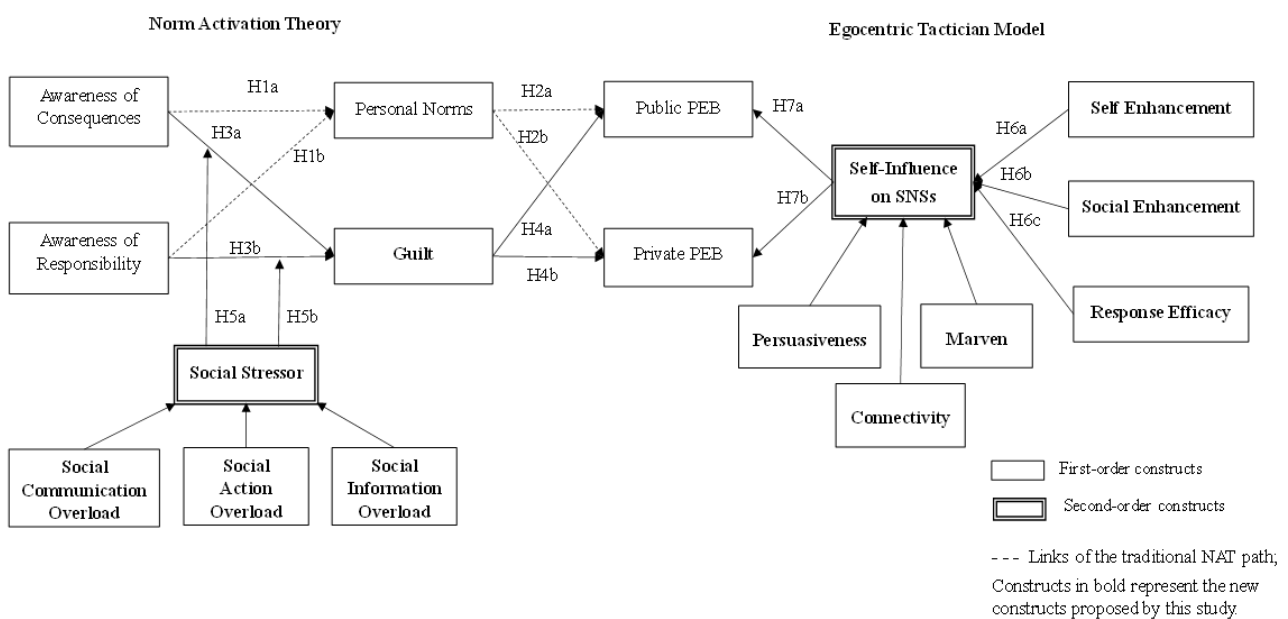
Norm Activation Theory

Egocentric Tactician Model

Awareness of Consequences

H1a

Personal Norms

H2a

Public PEB

H7a

H6a

Self Enhancement

H3a

H1b

H2b

Self-Influence on SNSs

H6b

H7b

Social Enhancement

H6c

Awareness of Responsibility

H3b

Guilt

H4a

Private PEB

H4b

H5a

H5b

Response Efficacy

Persuasiveness

Marven

Social Stressor

Connectivity

Social Communication Overload

Social Action Overload

Social Information Overload

First-order constructs

Second-order constructs

--- Links of the traditional NAT path;

Constructs in bold represent the new constructs proposed by this study.